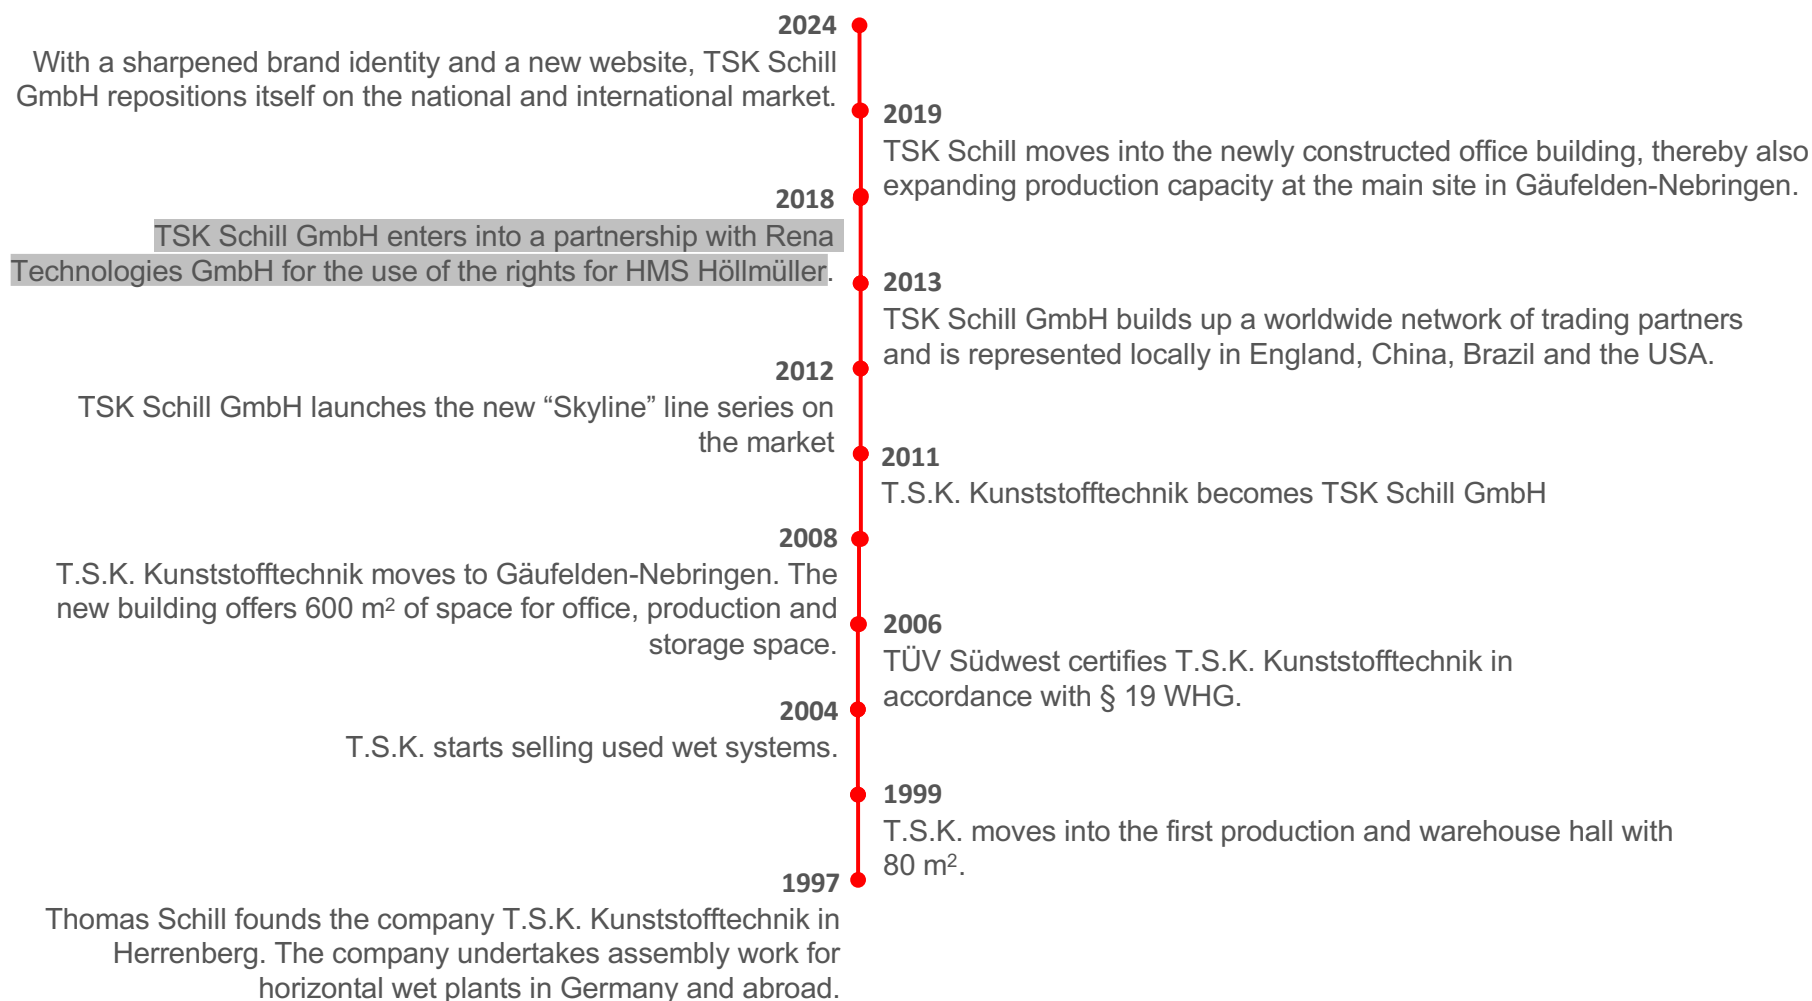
2024
With a sharpened brand identity and a new website, TSK Schill GmbH repositions itself on the national and international market.

2019
TSK Schill moves into the newly constructed office building, thereby also expanding production capacity at the main site in Gäufelden-Nebringen.

2018
TSK Schill GmbH enters into a partnership with Rena Technologies GmbH for the use of the rights for HMS Höllmüller.

2013
TSK Schill GmbH builds up a worldwide network of trading partners and is represented locally in England, China, Brazil and the USA.

2012
TSK Schill GmbH launches the new “Skyline” line series on the market

2011
T.S.K. Kunststofftechnik becomes TSK Schill GmbH

2008
T.S.K. Kunststofftechnik moves to Gäufelden-Nebringen. The new building offers 600 m$^2$ of space for office, production and storage space.

2006
TÜV Südwest certifies T.S.K. Kunststofftechnik in accordance with § 19 WHG.

2004
T.S.K. starts selling used wet systems.

1999
T.S.K. moves into the first production and warehouse hall with 80 m$^2$.

1997
Thomas Schill founds the company T.S.K. Kunststofftechnik in Herrenberg. The company undertakes assembly work for horizontal wet plants in Germany and abroad.